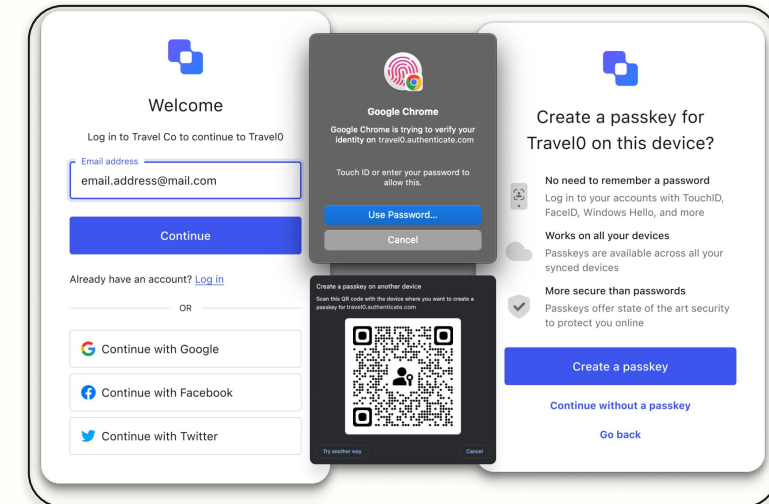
Welcome

Log in to Travel Co to continue to Travel0

Email address

email.address@mail.com

Continue

Already have an account? Log in

OR

Continue with Google

Continue with Facebook

Continue with Twitter

Google Chrome

Google Chrome is trying to verify your identity on travel0.authenticate.com

Touch ID or enter your password to allow this.

Use Password...

Cancel

Create a passkey on another device

Scan this QR code with the device where you want to create a passkey for travel0.authenticate.com

Try another way

Cancel

Create a passkey for Travel0 on this device?

No need to remember a password

Log in to your accounts with TouchID, FaceID, Windows Hello, and more

Works on all your devices

Passkeys are available across all your synced devices

More secure than passwords

Passkeys offer state of the art security to protect you online

Create a passkey

Continue without a passkey

Go back